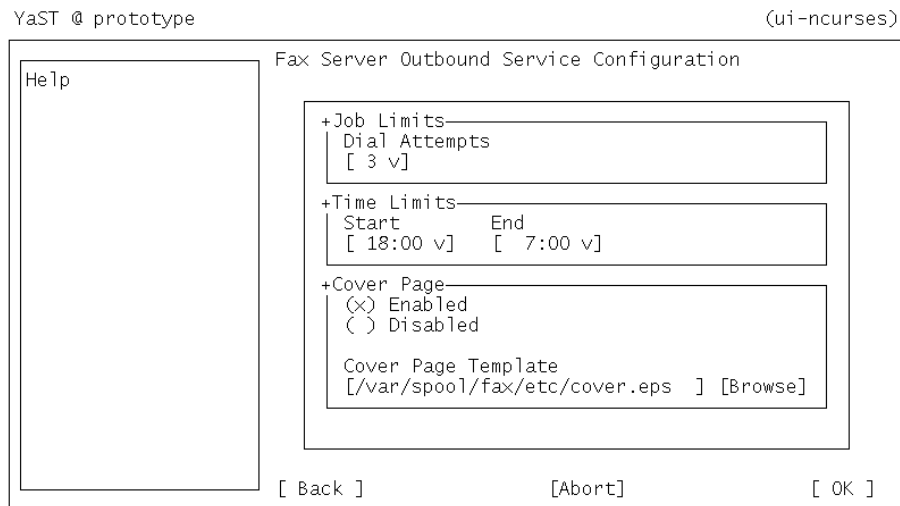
YaST @ prototype (ui-ncurses)

Help

Fax Server Outbound Service Configuration

+Job Limits
Dial Attempts
[ 3 v]

+Time Limits
Start End
[ 18:00 v] [ 7:00 v]

+Cover Page
(x) Enabled
( ) Disabled

Cover Page Template
[/var/spool/fax/etc/cover.eps ] [Browse]

[ Back ] [Abort] [ OK ]